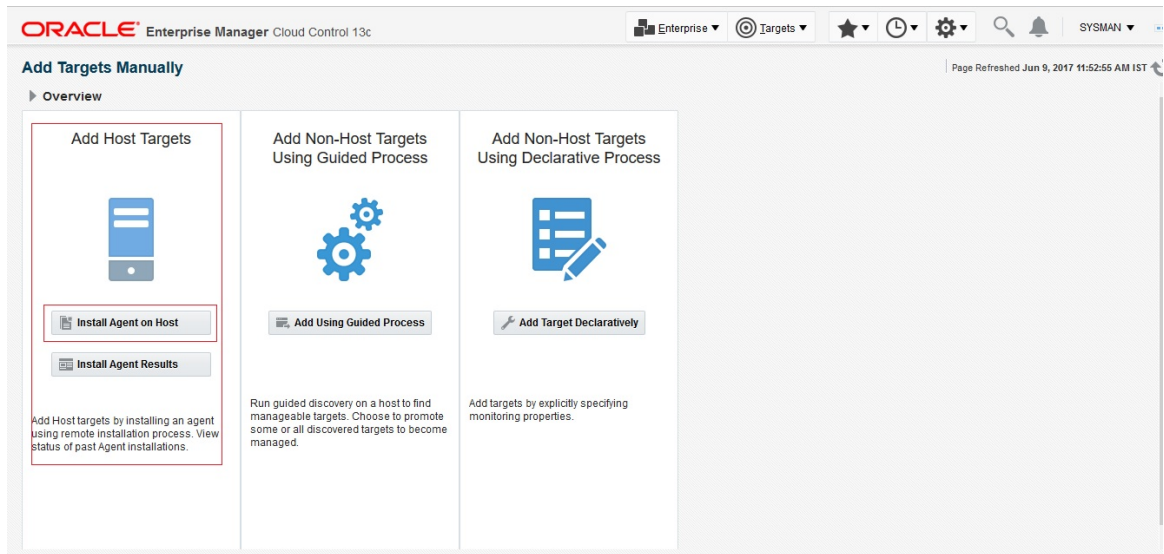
ORACLE® Enterprise Manager Cloud Control 13c

Enterprise ▼ Targets ▼ SYSMAN ▼

Add Targets Manually

Page Refreshed Jun 9, 2017 11:52:55 AM IST

Overview

Add Host Targets

Install Agent on Host

Install Agent Results

Add Host targets by installing an agent using remote installation process. View status of past Agent installations.

Add Non-Host Targets Using Guided Process

Add Using Guided Process

Run guided discovery on a host to find manageable targets. Choose to promote some or all discovered targets to become managed.

Add Non-Host Targets Using Declarative Process

Add Target Declaratively

Add targets by explicitly specifying monitoring properties.